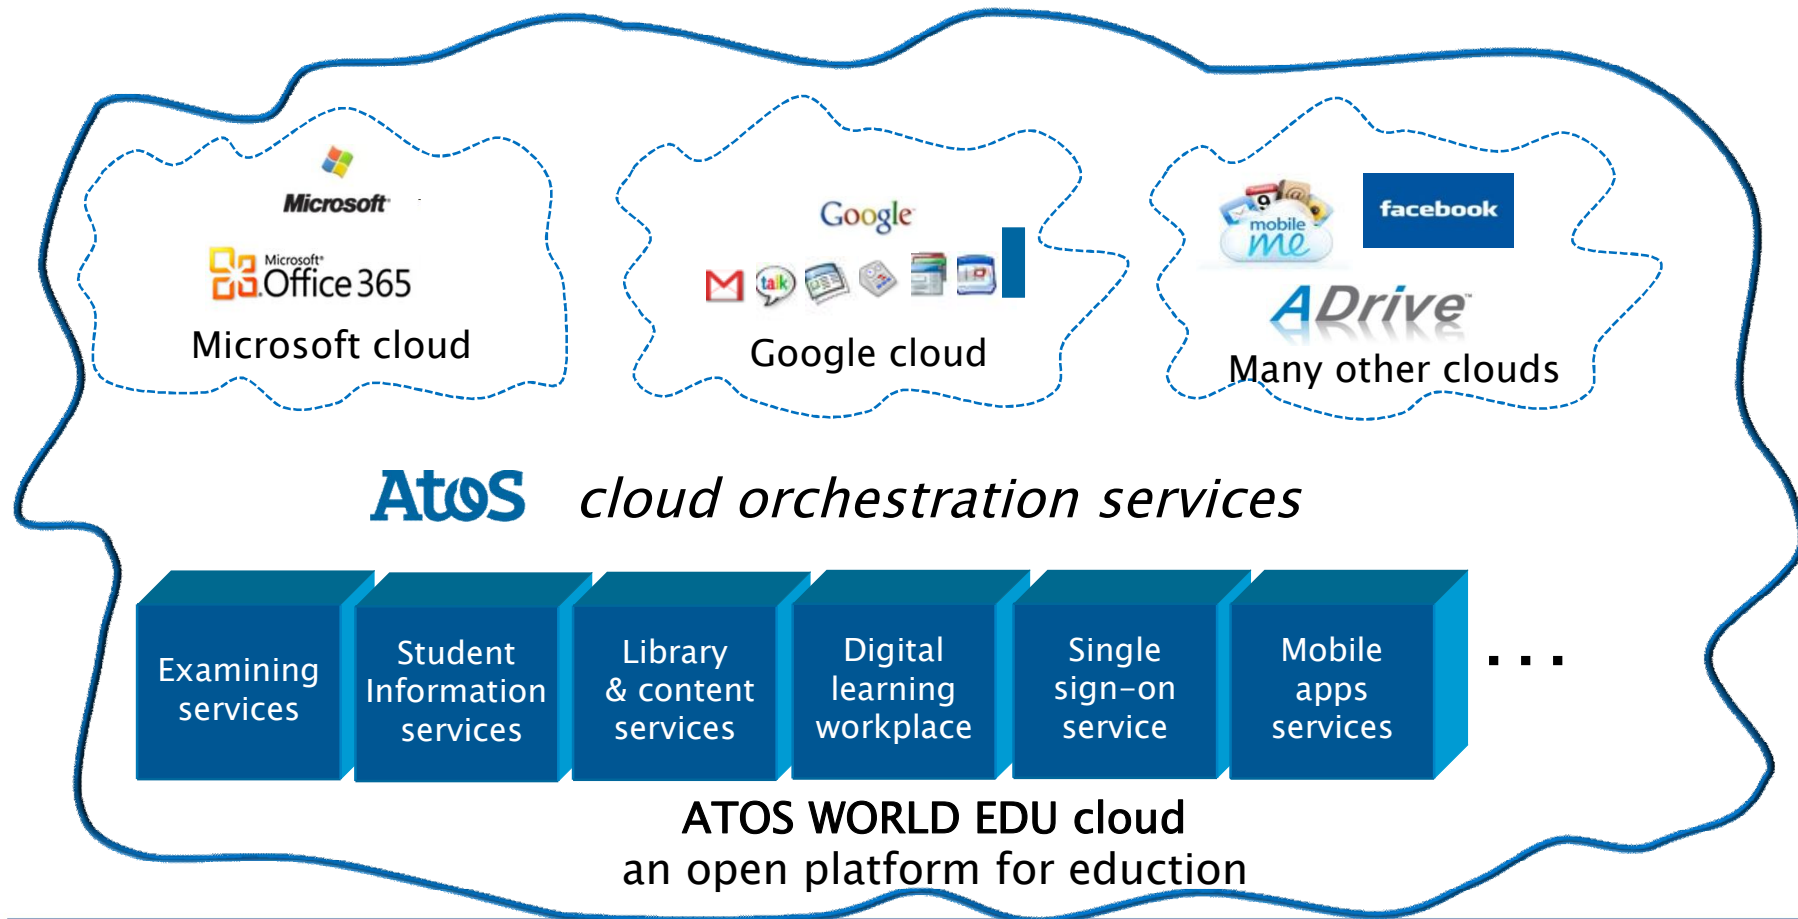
Microsoft

Microsoft Office 365

Microsoft cloud

Google

talk

Google cloud

mobile me

facebook

ADrive

Many other clouds

Atos cloud orchestration services

Examining services

Student Information services

Library & content services

Digital learning workplace

Single sign-on service

Mobile apps services

...

ATOS WORLD EDU cloud

an open platform for eduction